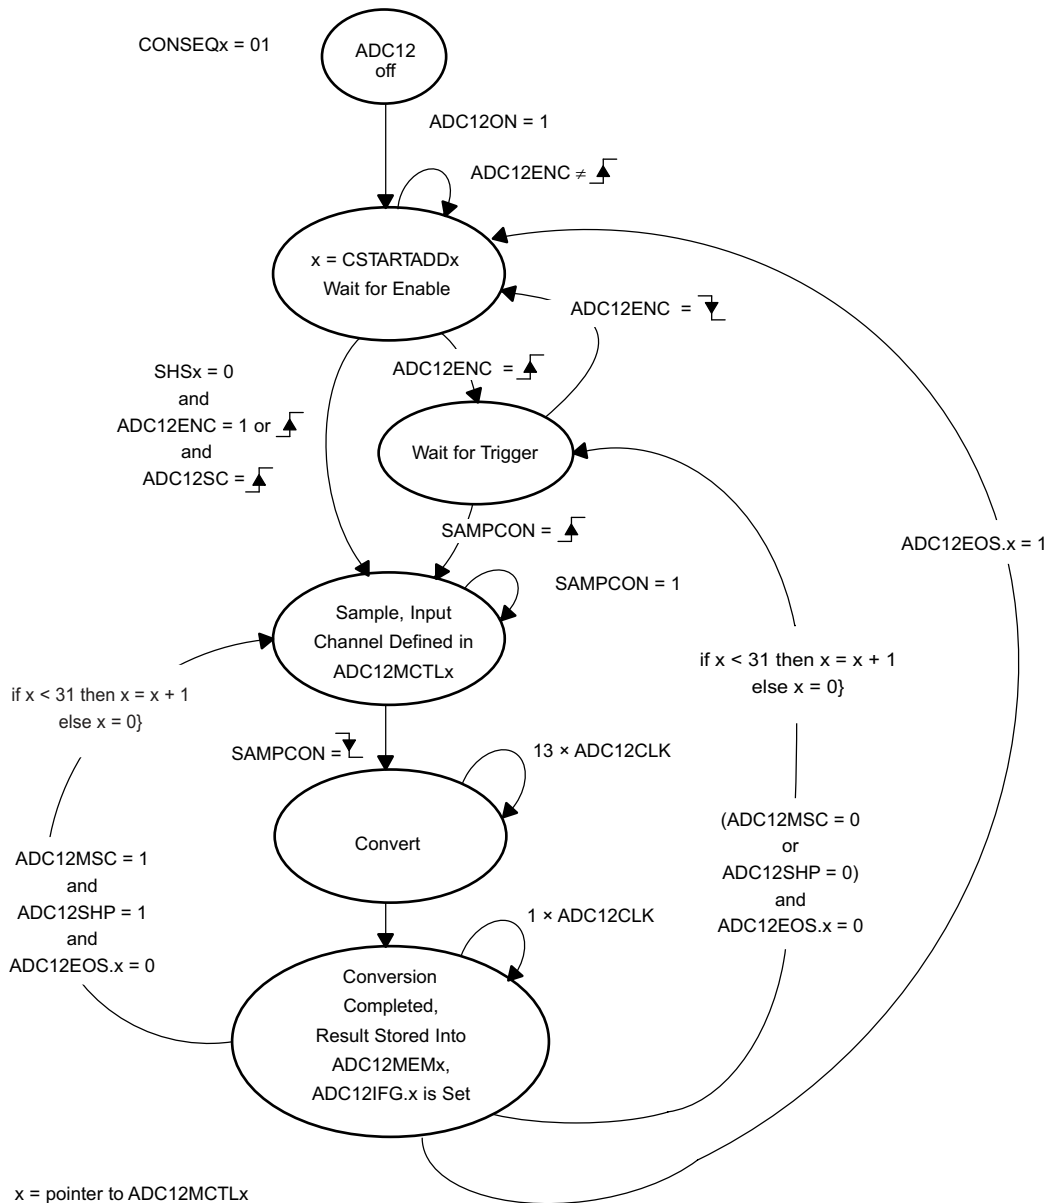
CONSEQx = 01

ADC12 off

ADC12ON = 1

ADC12ENC ≠ $\uparrow$

x = CSTARTADDx Wait for Enable

ADC12ENC = $\downarrow$

SHSx = 0 and ADC12ENC = 1 or $\uparrow$ and ADC12SC = $\uparrow$

ADC12ENC = $\uparrow$

Wait for Trigger

SAMPCON = $\uparrow$

ADC12EOS.x = 1

SAMPCON = 1

Sample, Input Channel Defined in ADC12MCTLx

if x < 31 then x = x + 1 else x = 0}

if x < 31 then x = x + 1 else x = 0}

SAMPCON = $\downarrow$

13 × ADC12CLK

Convert

ADC12MSC = 1 and ADC12SHP = 1 and ADC12EOS.x = 0

(ADC12MSC = 0 or ADC12SHP = 0) and ADC12EOS.x = 0

1 × ADC12CLK

Conversion Completed, Result Stored Into ADC12MEMx, ADC12IFG.x is Set

x = pointer to ADC12MCTLx